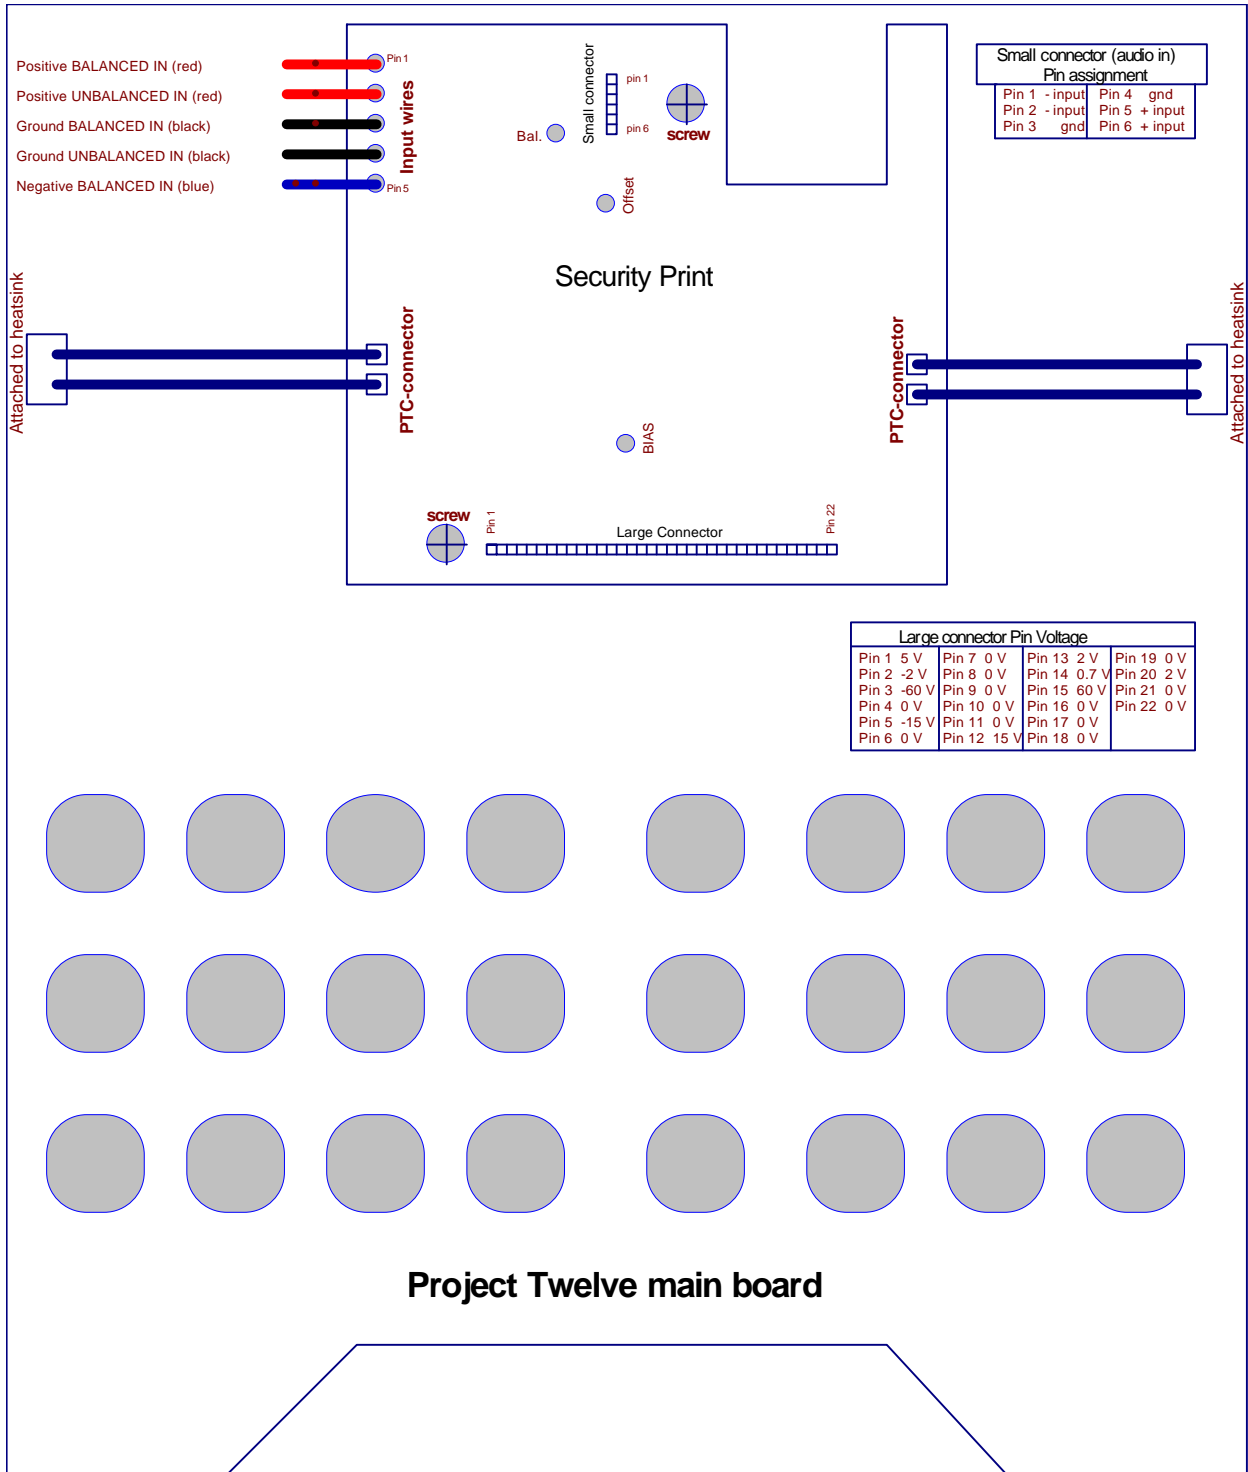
Positive BALANCED IN (red)
Positive UNBALANCED IN (red)
Ground BALANCED IN (black)
Ground UNBALANCED IN (black)
Negative BALANCED IN (blue)

Pin 1
Pin 5
Input wires

Small connector
pin 1
pin 6
Bal.
screw
Offset

Small connector (audio in)
Pin assignment

| Pin 1 - input | Pin 4 gnd |
|---|---|
| Pin 2 - input | Pin 5 + input |
| Pin 3 gnd | Pin 6 + input |

Security Print

Attached to heatsink
PTC-connector
PTC-connector
Attached to heatsink

BIAS

screw
Pin 1
Large Connector
Pin 22

Large connector Pin Voltage

| Pin 1 5 V | Pin 7 0 V | Pin 13 2 V | Pin 19 0 V |
|---|---|---|---|
| Pin 2 -2 V | Pin 8 0 V | Pin 14 0.7 V | Pin 20 2 V |
| Pin 3 -60 V | Pin 9 0 V | Pin 15 60 V | Pin 21 0 V |
| Pin 4 0 V | Pin 10 0 V | Pin 16 0 V | Pin 22 0 V |
| Pin 5 -15 V | Pin 11 0 V | Pin 17 0 V | |
| Pin 6 0 V | Pin 12 15 V | Pin 18 0 V | |

Project Twelve main board